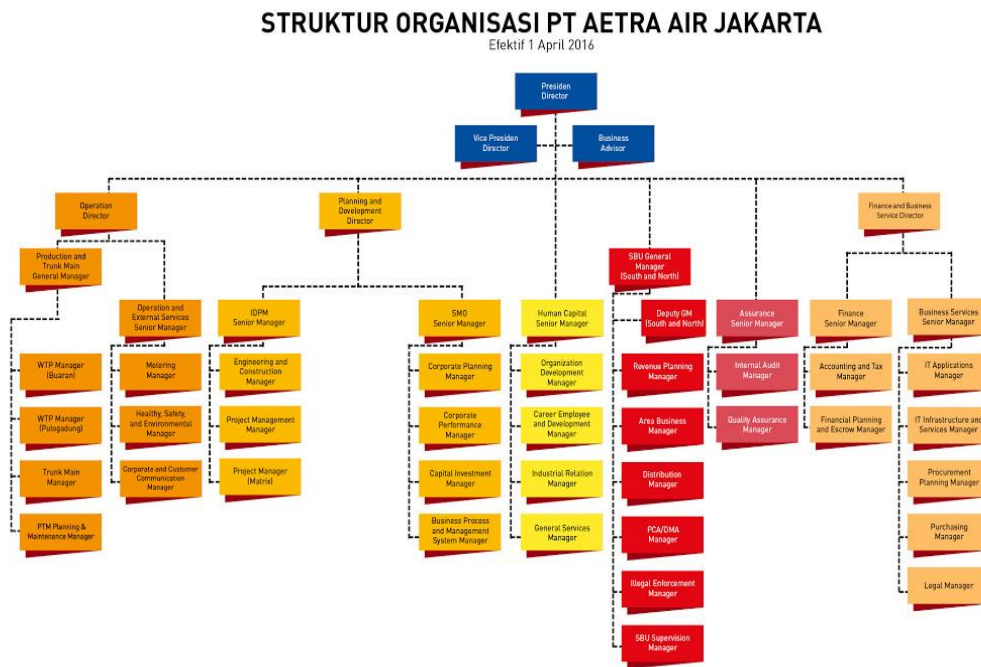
STRUKTUR ORGANISASI PT AETRA AIR JAKARTA
Efektif 1 April 2016

Presiden Director

Vice Presiden Director

Business Advisor

Operation Director

Planning and Development Director

Finance and Business Service Director

Production and Trunk Main General Manager

Operation and External Services Senior Manager

IDPM Senior Manager

SMO Senior Manager

Human Capital Senior Manager

SBU General Manager (South and North)

Deputy GM (South and North)

Assurance Senior Manager

Finance Senior Manager

Business Services Senior Manager

WTP Manager (Buaran)

WTP Manager (Pulogadung)

Trunk Main Manager

PTM Planning & Maintenance Manager

Metering Manager

Healthy, Safety, and Environmental Manager

Corporate and Customer Communication Manager

Engineering and Construction Manager

Project Management Manager

Project Manager (Matrix)

Corporate Planning Manager

Corporate Performance Manager

Capital Investment Manager

Business Process and Management System Manager

Organization Development Manager

Career Employee and Development Manager

Industrial Relation Manager

General Services Manager

Revenue Planning Manager

Area Business Manager

Distribution Manager

PCA/DMA Manager

Illegal Enforcement Manager

SBU Supervision Manager

Internal Audit Manager

Quality Assurance Manager

Accounting and Tax Manager

Financial Planning and Escrow Manager

IT Applications Manager

IT Infrastructure and Services Manager

Procurement Planning Manager

Purchasing Manager

Legal Manager